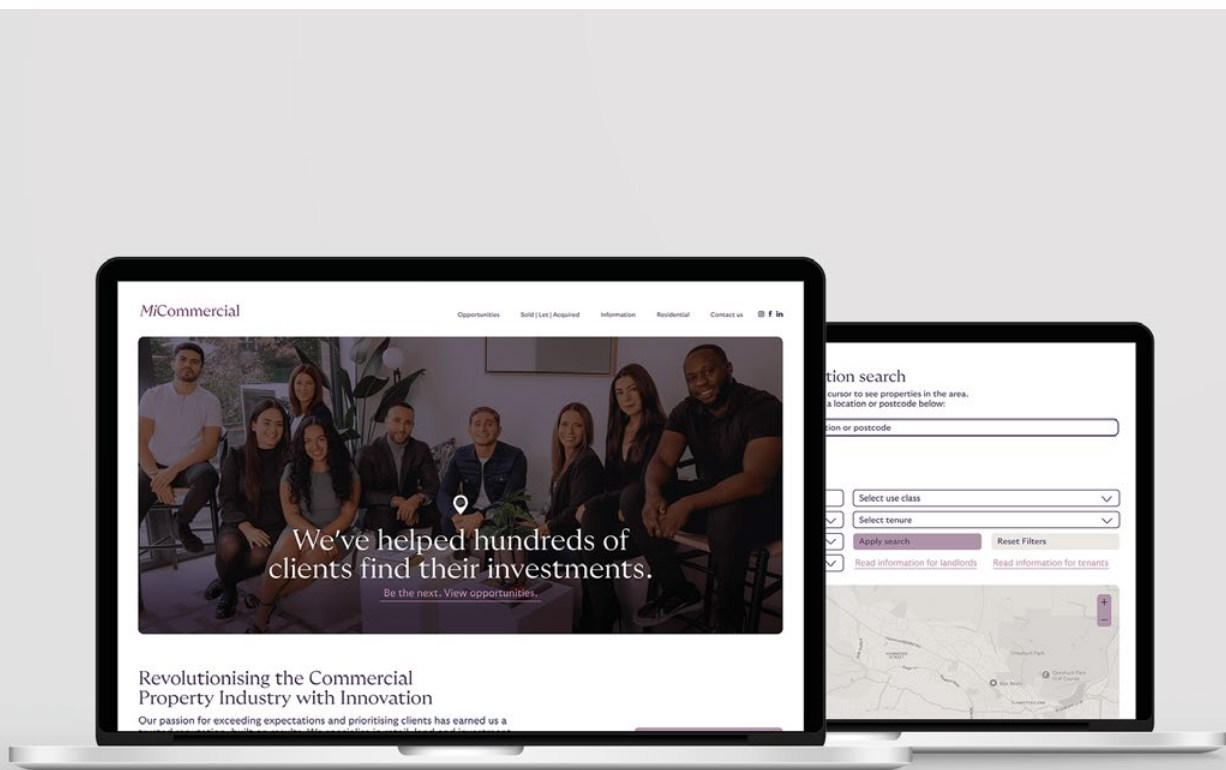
MiCommercial

Opportunities Sold | Let | Acquired Information Residential Contact us

We've helped hundreds of clients find their investments.

Be the next. View opportunities.

Revolutionising the Commercial Property Industry with Innovation

Our passion for exceeding expectations and prioritising clients has earned us a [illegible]

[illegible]tion search

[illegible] cursor to see properties in the area. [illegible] a location or postcode below:

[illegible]tion or postcode

Select use class

Select tenure

Apply search

Reset Filters

Read information for landlords

Read information for tenants

+

−